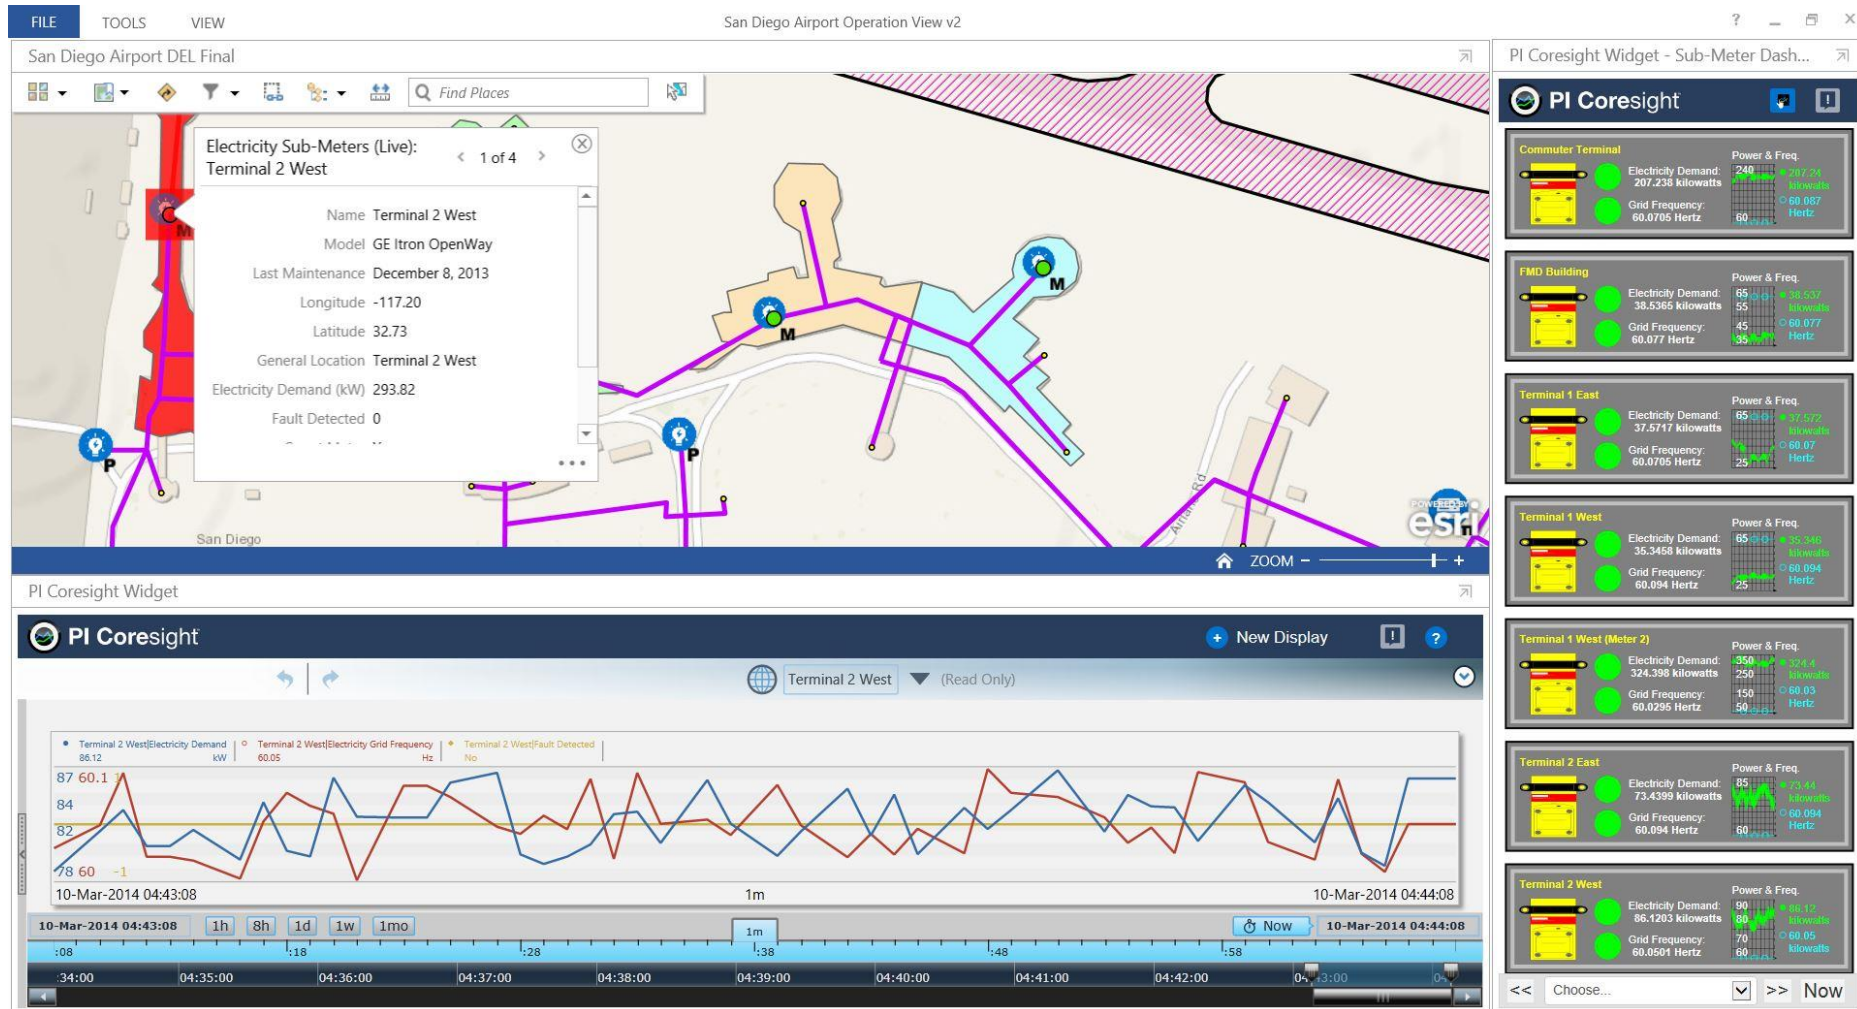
FILE TOOLS VIEW

San Diego Airport Operation View v2

? – ☐ ×

San Diego Airport DEL Final

Find Places

Electricity Sub-Meters (Live): Terminal 2 West

1 of 4

Name Terminal 2 West
Model GE Itron OpenWay
Last Maintenance December 8, 2013
Longitude -117.20
Latitude 32.73
General Location Terminal 2 West
Electricity Demand (kW) 293.82
Fault Detected 0

M
M
M
P
P
San Diego
esri
ZOOM – +

PI Coresight Widget

PI Coresight

New Display

Terminal 2 West (Read Only)

Terminal 2 West|Electricity Demand 86.12 kW | Terminal 2 West|Electricity Grid Frequency 60.05 Hz | Terminal 2 West|Fault Detected No

87 60.1 1
84
82
78 60 -1

10-Mar-2014 04:43:08 1m 10-Mar-2014 04:44:08

10-Mar-2014 04:43:08 1h 8h 1d 1w 1mo 1m Now 10-Mar-2014 04:44:08

:08 :18 :28 :38 :48 :58

:34:00 04:35:00 04:36:00 04:37:00 04:38:00 04:39:00 04:40:00 04:41:00 04:42:00 04:43:00

PI Coresight Widget - Sub-Meter Dash...

PI Coresight

Commuter Terminal
Electricity Demand: 207.238 kilowatts
Grid Frequency: 60.0705 Hertz
Power & Freq. 240 60 207.24 kilowatts 60.087 Hertz

FMD Building
Electricity Demand: 38.5365 kilowatts
Grid Frequency: 60.077 Hertz
Power & Freq. 65 55 45 35 38.537 kilowatts 60.077 Hertz

Terminal 1 East
Electricity Demand: 37.5717 kilowatts
Grid Frequency: 60.0705 Hertz
Power & Freq. 65 25 37.572 kilowatts 60.07 Hertz

Terminal 1 West
Electricity Demand: 35.3458 kilowatts
Grid Frequency: 60.094 Hertz
Power & Freq. 65 25 35.346 kilowatts 60.094 Hertz

Terminal 1 West (Meter 2)
Electricity Demand: 324.398 kilowatts
Grid Frequency: 60.0295 Hertz
Power & Freq. 350 250 150 50 324.4 kilowatts 60.03 Hertz

Terminal 2 East
Electricity Demand: 73.4399 kilowatts
Grid Frequency: 60.094 Hertz
Power & Freq. 85 60 73.44 kilowatts 60.094 Hertz

Terminal 2 West
Electricity Demand: 86.1203 kilowatts
Grid Frequency: 60.0501 Hertz
Power & Freq. 90 80 70 60 86.12 kilowatts 60.05 kilowatts

<< Choose... >> Now